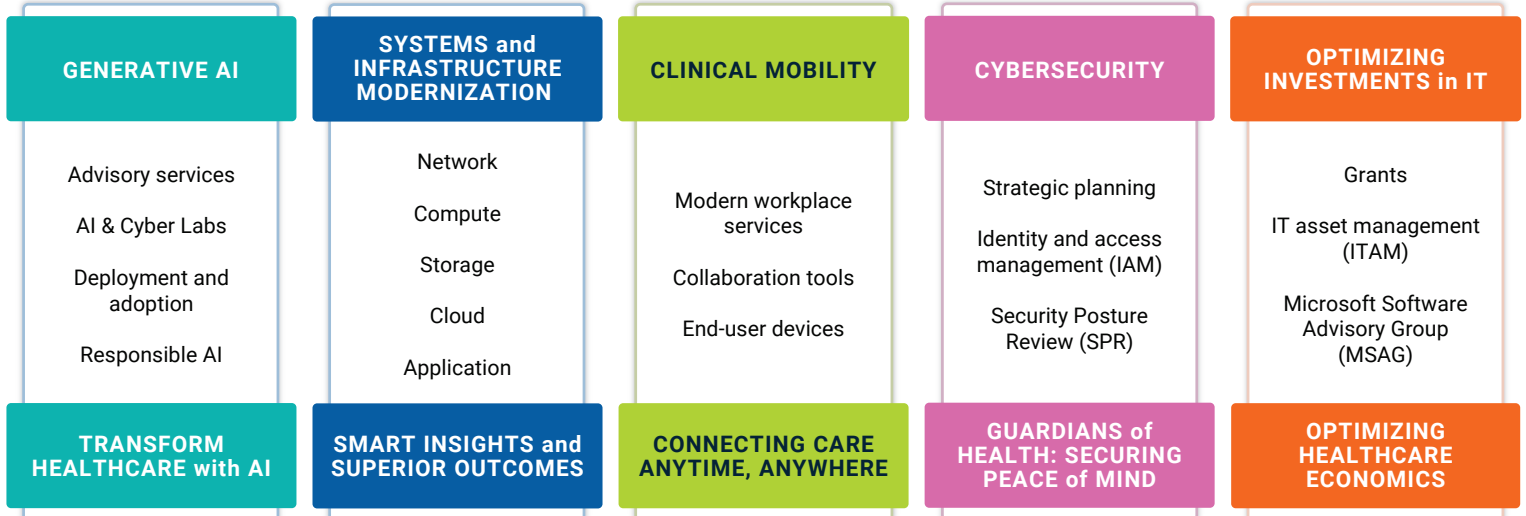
GENERATIVE AI

Advisory services

AI & Cyber Labs

Deployment and adoption

Responsible AI

TRANSFORM HEALTHCARE with AI

SYSTEMS and INFRASTRUCTURE MODERNIZATION

Network

Compute

Storage

Cloud

Application

SMART INSIGHTS and SUPERIOR OUTCOMES

CLINICAL MOBILITY

Modern workplace services

Collaboration tools

End-user devices

CONNECTING CARE ANYTIME, ANYWHERE

CYBERSECURITY

Strategic planning

Identity and access management (IAM)

Security Posture Review (SPR)

GUARDIANS of HEALTH: SECURING PEACE of MIND

OPTIMIZING INVESTMENTS in IT

Grants

IT asset management (ITAM)

Microsoft Software Advisory Group (MSAG)

OPTIMIZING HEALTHCARE ECONOMICS